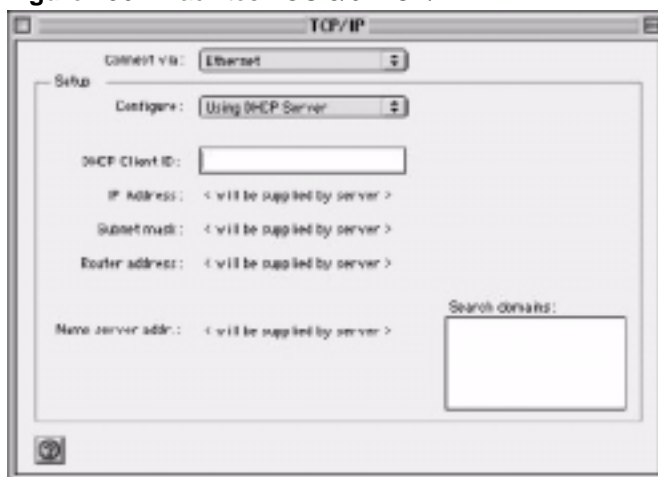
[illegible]

TCP/IP

Connect via: Ethernet

Setup

Configure: Using DHCP Server

DHCP Client ID:

IP Address: < will be supplied by server >

Subnet mask: < will be supplied by server >

Router address: < will be supplied by server >

Name server addr.: < will be supplied by server >

Search domains: